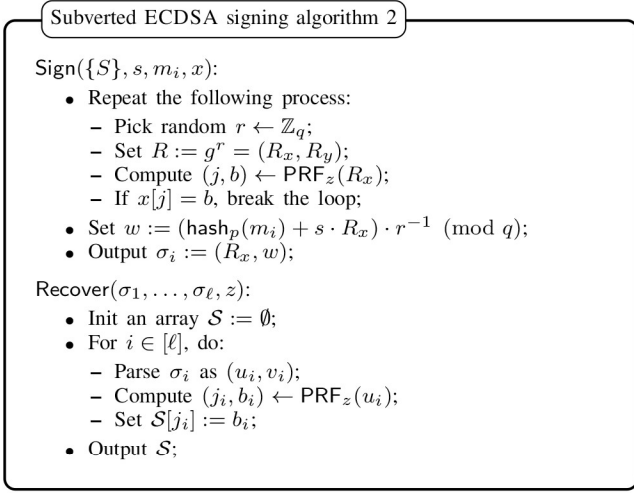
Subverted ECDSA signing algorithm 2

$\mathsf{Sign}(\{S\}, s, m_i, x)$:

• Repeat the following process:
 – Pick random $r \leftarrow \mathbb{Z}_q$;
 – Set $R := g^r = (R_x, R_y)$;
 – Compute $(j, b) \leftarrow \mathsf{PRF}_z(R_x)$;
 – If $x[j] = b$, break the loop;
• Set $w := (\mathsf{hash}_p(m_i) + s \cdot R_x) \cdot r^{-1} \pmod q$;
• Output $\sigma_i := (R_x, w)$;

$\mathsf{Recover}(\sigma_1, \ldots, \sigma_\ell, z)$:

• Init an array $\mathcal{S} := \emptyset$;
• For $i \in [\ell]$, do:
 – Parse $\sigma_i$ as $(u_i, v_i)$;
 – Compute $(j_i, b_i) \leftarrow \mathsf{PRF}_z(u_i)$;
 – Set $\mathcal{S}[j_i] := b_i$;
• Output $\mathcal{S}$;